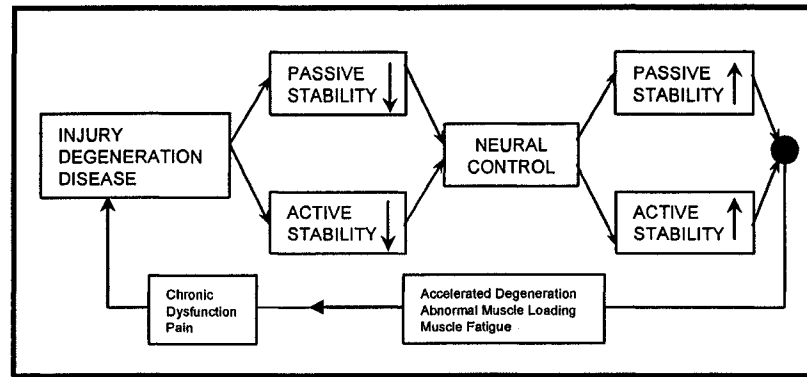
INJURY
DEGENERATION
DISEASE

PASSIVE
STABILITY ↓

ACTIVE
STABILITY ↓

NEURAL
CONTROL

PASSIVE
STABILITY ↑

ACTIVE
STABILITY ↑

Accelerated Degeneration
Abnormal Muscle Loading
Muscle Fatigue

Chronic
Dysfunction
Pain